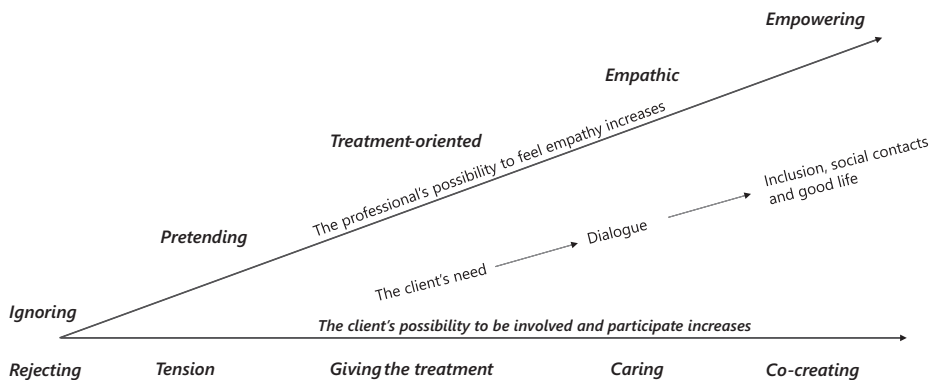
Empowering

Empathic

Treatment-oriented

The professional's possibility to feel empathy increases

Inclusion, social contacts and good life

Pretending

Dialogue

The client's need

Ignoring

The client's possibility to be involved and participate increases

Rejecting

Tension

Giving the treatment

Caring

Co-creating